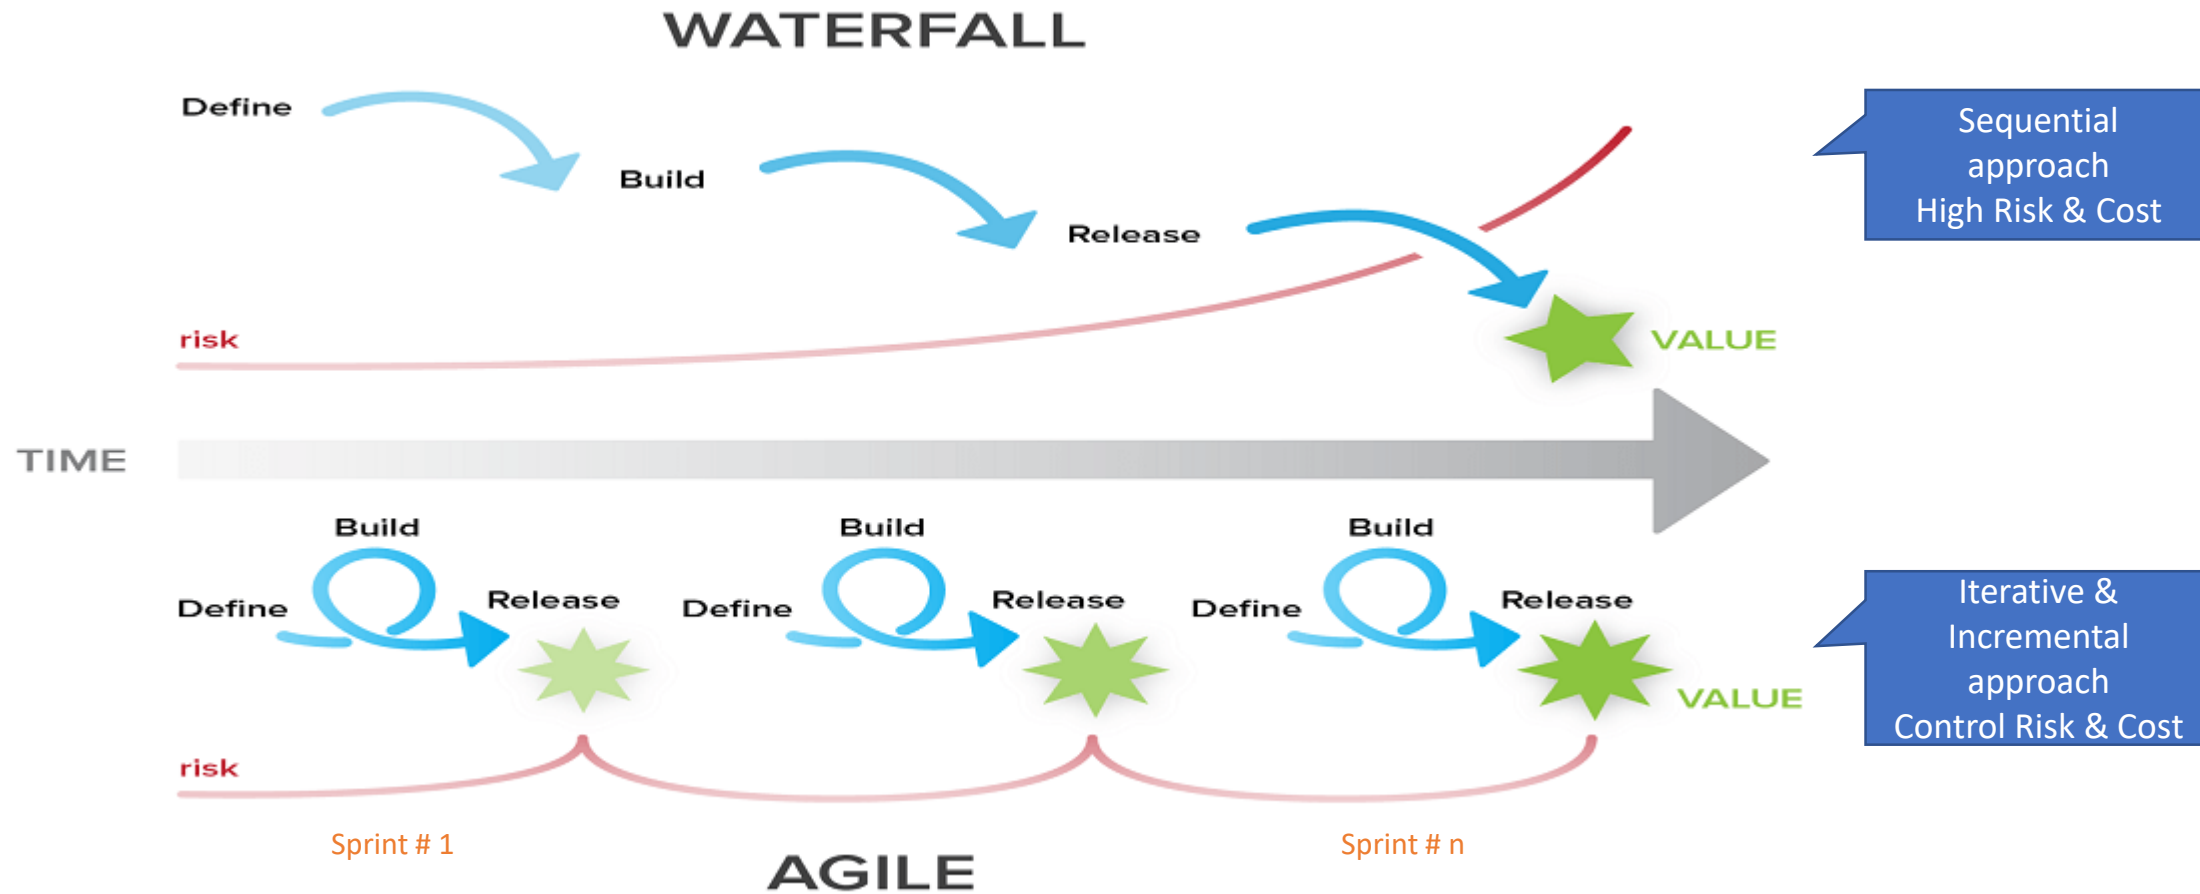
WATERFALL

Define

Build

Release

Sequential approach High Risk & Cost

risk

VALUE

TIME

Build

Define

Release

Build

Define

Release

Build

Define

Release

Iterative & Incremental approach Control Risk & Cost

VALUE

risk

Sprint # 1

Sprint # n

AGILE